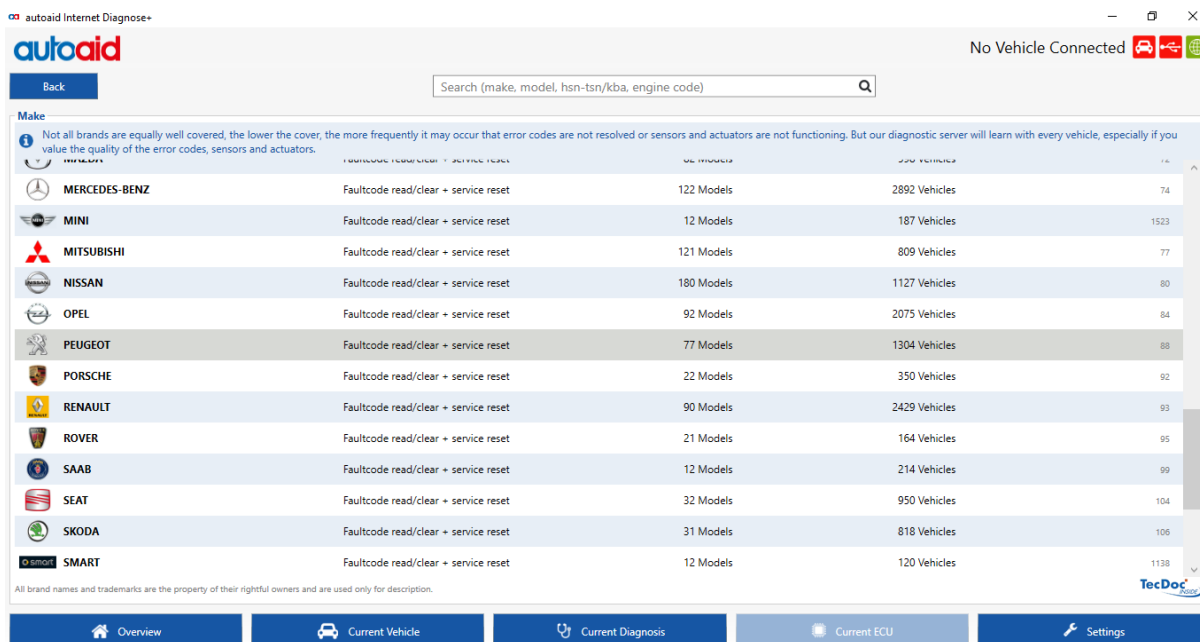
autoaid Internet Diagnose+

autoaid

No Vehicle Connected

Back

Search (make, model, hsn-tsn/kba, engine code)

Make

Not all brands are equally well covered, the lower the cover, the more frequently it may occur that error codes are not resolved or sensors and actuators are not functioning. But our diagnostic server will learn with every vehicle, especially if you value the quality of the error codes, sensors and actuators.

| | | | | |
|---|---|---|---|---|
| MAZDA | Faultcode read/clear + service reset | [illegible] Models | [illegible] Vehicles | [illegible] |
| MERCEDES-BENZ | Faultcode read/clear + service reset | 122 Models | 2892 Vehicles | 74 |
| MINI | Faultcode read/clear + service reset | 12 Models | 187 Vehicles | 1523 |
| MITSUBISHI | Faultcode read/clear + service reset | 121 Models | 809 Vehicles | 77 |
| NISSAN | Faultcode read/clear + service reset | 180 Models | 1127 Vehicles | 80 |
| OPEL | Faultcode read/clear + service reset | 92 Models | 2075 Vehicles | 84 |
| PEUGEOT | Faultcode read/clear + service reset | 77 Models | 1304 Vehicles | 88 |
| PORSCHE | Faultcode read/clear + service reset | 22 Models | 350 Vehicles | 92 |
| RENAULT | Faultcode read/clear + service reset | 90 Models | 2429 Vehicles | 93 |
| ROVER | Faultcode read/clear + service reset | 21 Models | 164 Vehicles | 95 |
| SAAB | Faultcode read/clear + service reset | 12 Models | 214 Vehicles | 99 |
| SEAT | Faultcode read/clear + service reset | 32 Models | 950 Vehicles | 104 |
| SKODA | Faultcode read/clear + service reset | 31 Models | 818 Vehicles | 106 |
| SMART | Faultcode read/clear + service reset | 12 Models | 120 Vehicles | 1138 |

All brand names and trademarks are the property of their rightful owners and are used only for description.

TecDoc INSIDE

Overview | Current Vehicle | Current Diagnosis | Current ECU | Settings